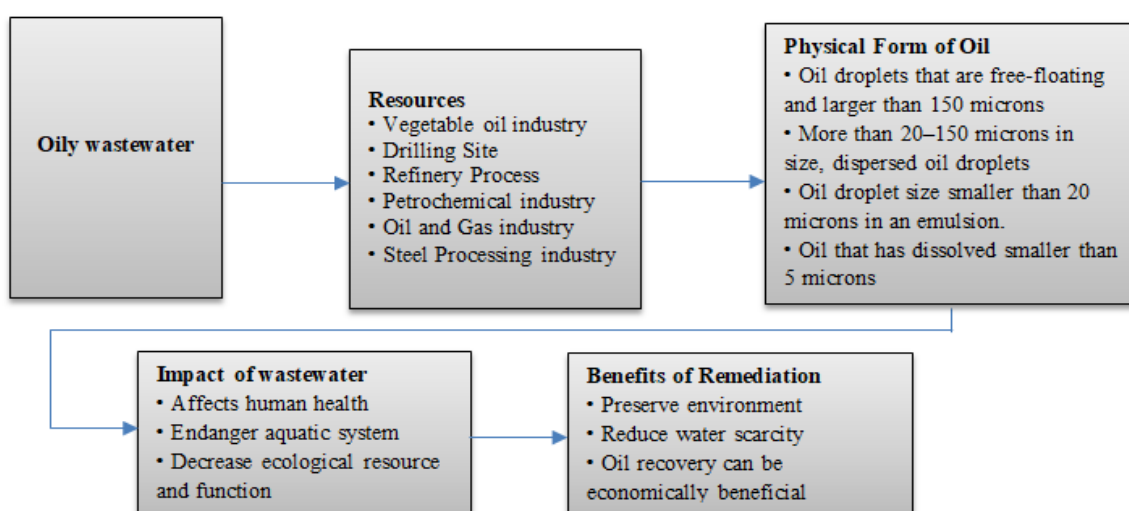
Oily wastewater

Resources
• Vegetable oil industry
• Drilling Site
• Refinery Process
• Petrochemical industry
• Oil and Gas industry
• Steel Processing industry

Physical Form of Oil
• Oil droplets that are free-floating and larger than 150 microns
• More than 20–150 microns in size, dispersed oil droplets
• Oil droplet size smaller than 20 microns in an emulsion.
• Oil that has dissolved smaller than 5 microns

Impact of wastewater
• Affects human health
• Endanger aquatic system
• Decrease ecological resource and function

Benefits of Remediation
• Preserve environment
• Reduce water scarcity
• Oil recovery can be economically beneficial